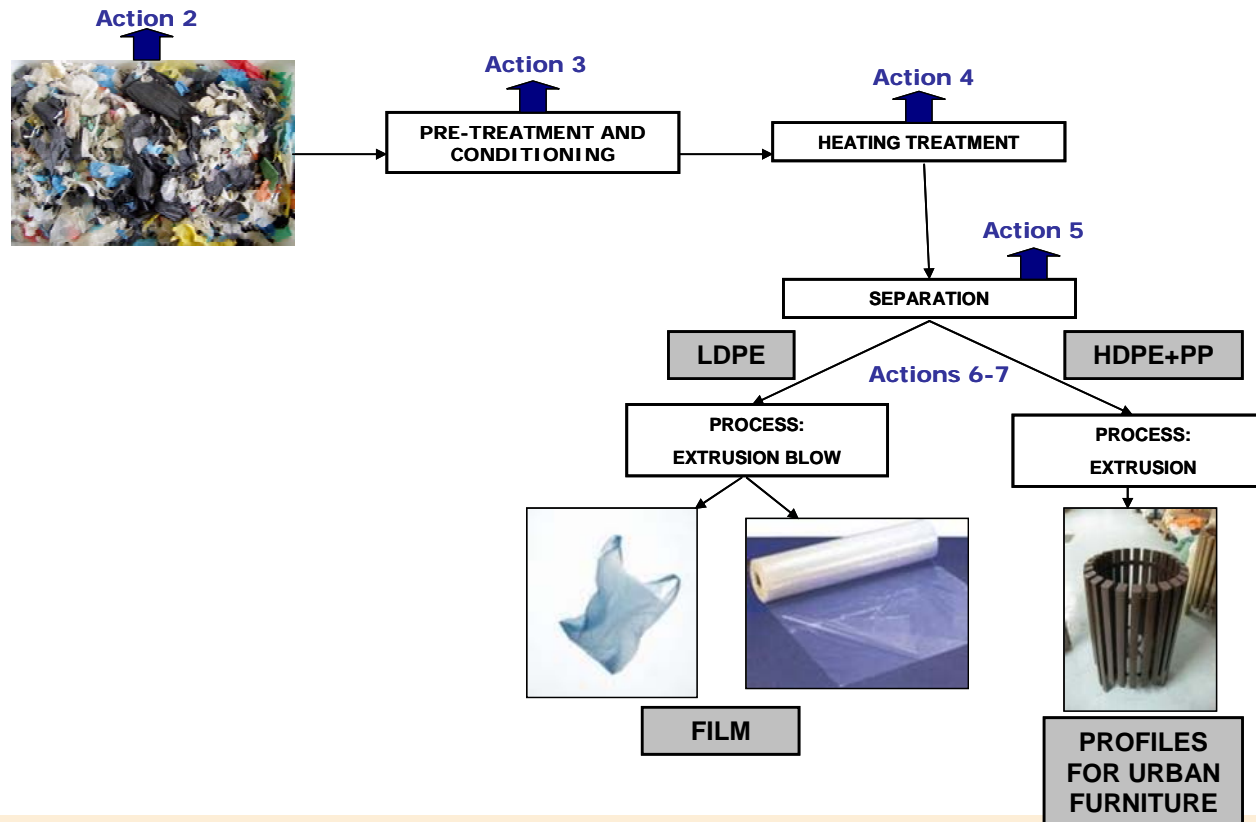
Action 2

Action 3

PRE-TREATMENT AND CONDITIONING

Action 4

HEATING TREATMENT

Action 5

SEPARATION

LDPE

HDPE+PP

Actions 6-7

PROCESS:

EXTRUSION BLOW

PROCESS:

EXTRUSION

FILM

PROFILES FOR URBAN FURNITURE